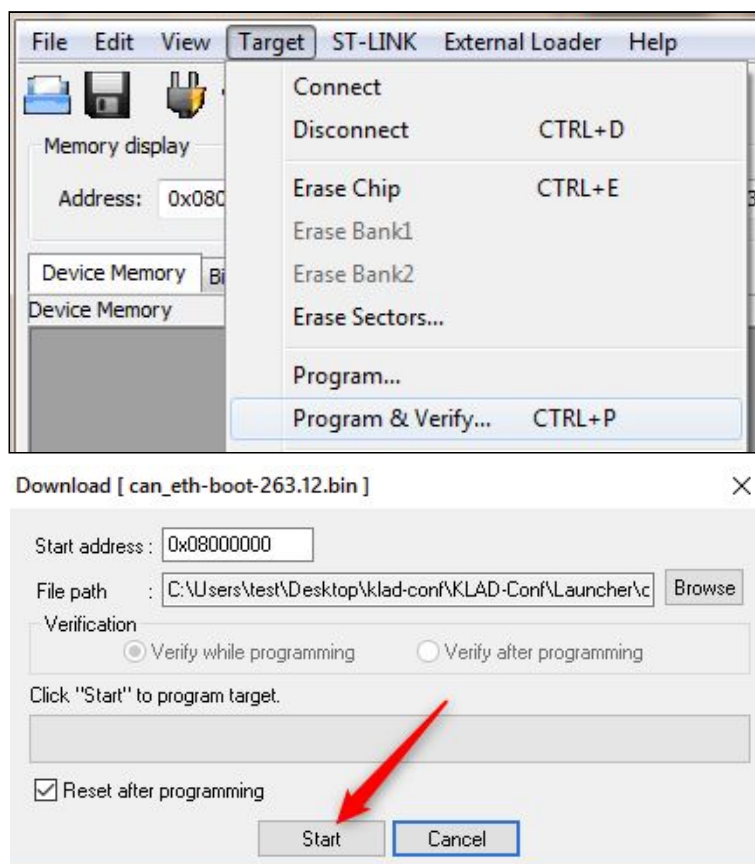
File Edit View Target ST-LINK External Loader Help

Memory display

Address: 0x080

Device Memory Bi

Device Memory

Connect

Disconnect CTRL+D

Erase Chip CTRL+E

Erase Bank1

Erase Bank2

Erase Sectors...

Program...

Program & Verify... CTRL+P

Download [ can_eth-boot-263.12.bin ]

×

Start address : 0x08000000

File path : C:\Users\test\Desktop\klad-conf\KLAD-Conf\Launcher\c Browse

Verification

Verify while programming

Verify after programming

Click "Start" to program target.

Reset after programming

Start Cancel